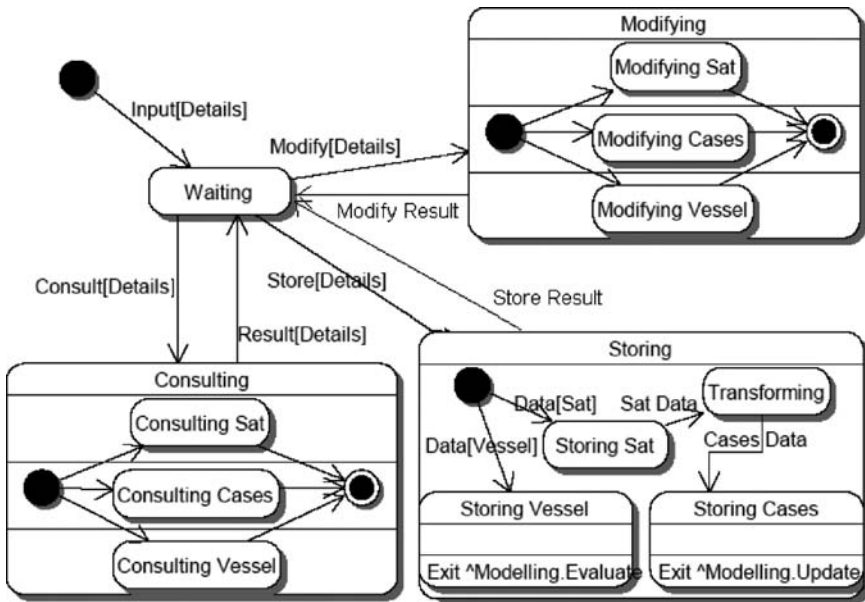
Modifying

Modifying Sat

Modifying Cases

Modifying Vessel

Input[Details]

Modify[Details]

Waiting

Modify Result

Consult[Details]

Store[Details]

Store Result

Result[Details]

Consulting

Consulting Sat

Consulting Cases

Consulting Vessel

Storing

Data[Sat]

Sat Data

Transforming

Data[Vessel]

Storing Sat

Cases Data

Storing Vessel

Exit ^Modelling.Evaluate

Storing Cases

Exit ^Modelling.Update